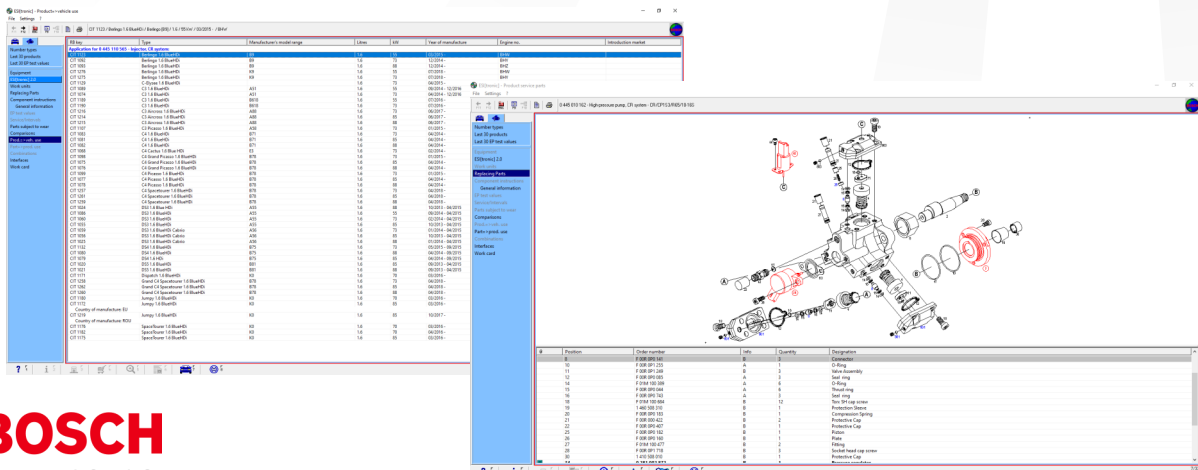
ESI[tronic] - Product->vehicle use
File Settings ?

CIT 1122 / Berlingo 1.6 BlueHDi / Berlingo (B9) / 1.6 / 55 kW / 03/2015 - / BHV

Number types
Last 30 products
Last 30 EP test values
Equipment
ESI[tronic] 2.0
Work units
Replacing Parts
Component instructions
General information
Parts subject to wear
Comparisons
Product->veh. use
Interfaces
Work card

| EB key | Type | Manufacturer's model range | Litres | kW | Year of manufacture | Engine no. | Introduction market |
|---|---|---|---|---|---|---|---|
| Application for 0 445 110 565 - Injector, CR system | | | | | | | |
| CIT 1122 | Berlingo 1.6 BlueHDi | B9 | 1.6 | 55 | 03/2015 - | BHV | |
| CIT 1092 | Berlingo 1.6 BlueHDi | B9 | 1.6 | 73 | 12/2014 - | BHY | |
| CIT 1093 | Berlingo 1.6 BlueHDi | B9 | 1.6 | 88 | 12/2014 - | BHZ | |
| CIT 1275 | Berlingo 1.6 BlueHDi | K9 | 1.6 | 55 | 07/2018 - | BHW | |
| CIT 1276 | Berlingo 1.6 BlueHDi | K9 | 1.6 | 73 | 07/2018 - | BHY | |
| CIT 1120 | C-Elysee 1.6 BlueHDi | | 1.6 | 73 | 04/2015 - | | |

Country of manufacture: EU
Country of manufacture: ROU

ESI[tronic] - Product service parts
File Settings ?
0 445 010 502 - High-pressure pump, CR system - CR/CP1S3/R65/10-16S

Number types
Last 30 products
Last 30 EP test values
Equipment
ESI[tronic] 2.0
Replacing Parts
General information
Comparisons
Parts subject to wear
Product->veh. use
Interfaces
Work card

| # | Position | Order number | Info | Quantity | Designation |
|---|---|---|---|---|---|
| | 8 | F 00R 0P0 141 | B | 1 | Connector |
| | 10 | F 00R 0P1 255 | A | 1 | O-Ring |
| | 11 | F 00R 0P1 249 | B | 3 | Valve Assembly |
| | 12 | F 00R 0P0 005 | A | 1 | Seal ring |
| | 13 | F 01M 100 089 | A | 6 | O-Ring |
| | 14 | F 00R 0P0 044 | B | 6 | Thrust ring |
| | 15 | F 00R 0P0 743 | A | 1 | Seal ring |
| | 18 | F 01M 100 684 | B | 12 | Torx SH cap screw |
| | 19 | 1 460 508 310 | B | 1 | Protection Sleeve |
| | 20 | F 00R 0P0 103 | B | 1 | Compression Spring |
| | 21 | F 00R 0P0 422 | B | 1 | Protective Cap |
| | 22 | F 00R 0P0 407 | B | 1 | Protective Cap |
| | 25 | F 00R 0P0 182 | B | 1 | Piston |
| | 26 | F 00R 0P0 160 | B | 1 | Plate |
| | 27 | F 01M 100 477 | B | 2 | Fitting |
| | 28 | F 00R 0P1 718 | B | 3 | Socket head cap screw |
| | 29 | 1 410 508 010 | B | 1 | Protective Cap |

BOSCH